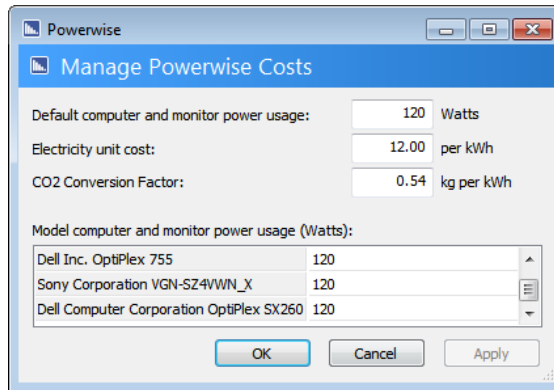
Powerwise

Manage Powerwise Costs

Default computer and monitor power usage: 120 Watts

Electricity unit cost: 12.00 per kWh

CO2 Conversion Factor: 0.54 kg per kWh

Model computer and monitor power usage (Watts):

| | |
|---|---|
| Dell Inc. OptiPlex 755 | 120 |
| Sony Corporation VGN-SZ4VWN_X | 120 |
| Dell Computer Corporation OptiPlex SX260 | 120 |

OK Cancel Apply